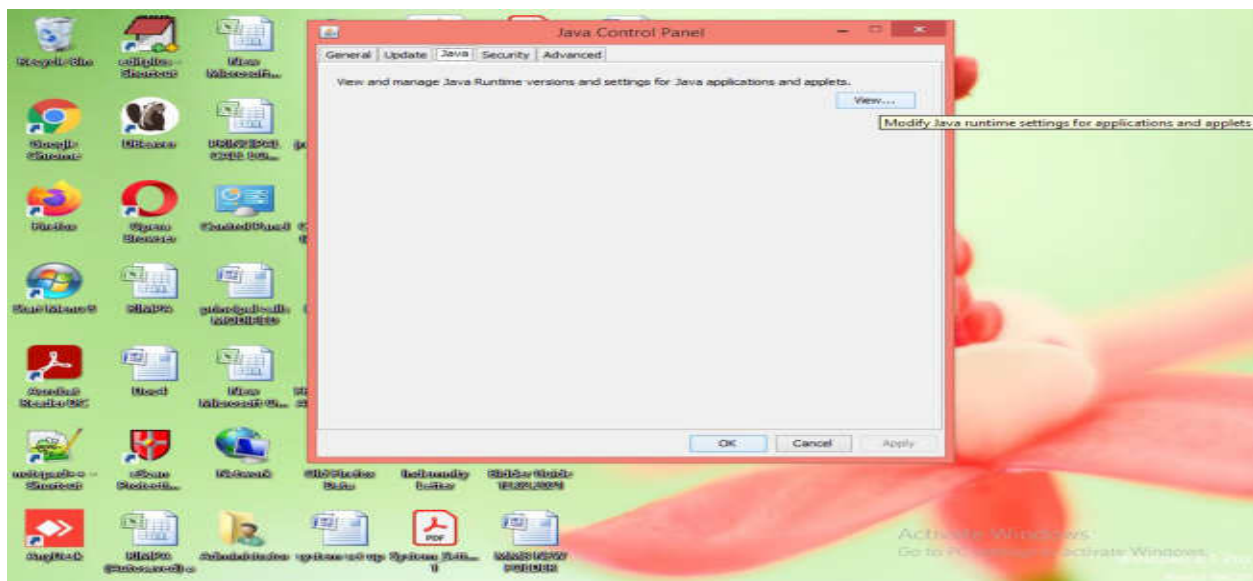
Recycle Bin

Google Chrome

Firefox

Acrobat Reader DC

Network

Java Control Panel

General | Update | Java | Security | Advanced

View and manage Java Runtime versions and settings for Java applications and applets.

View...

Modify Java runtime settings for applications and applets

OK | Cancel | Apply

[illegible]

Activate Windows
Go to PC settings to activate Windows.